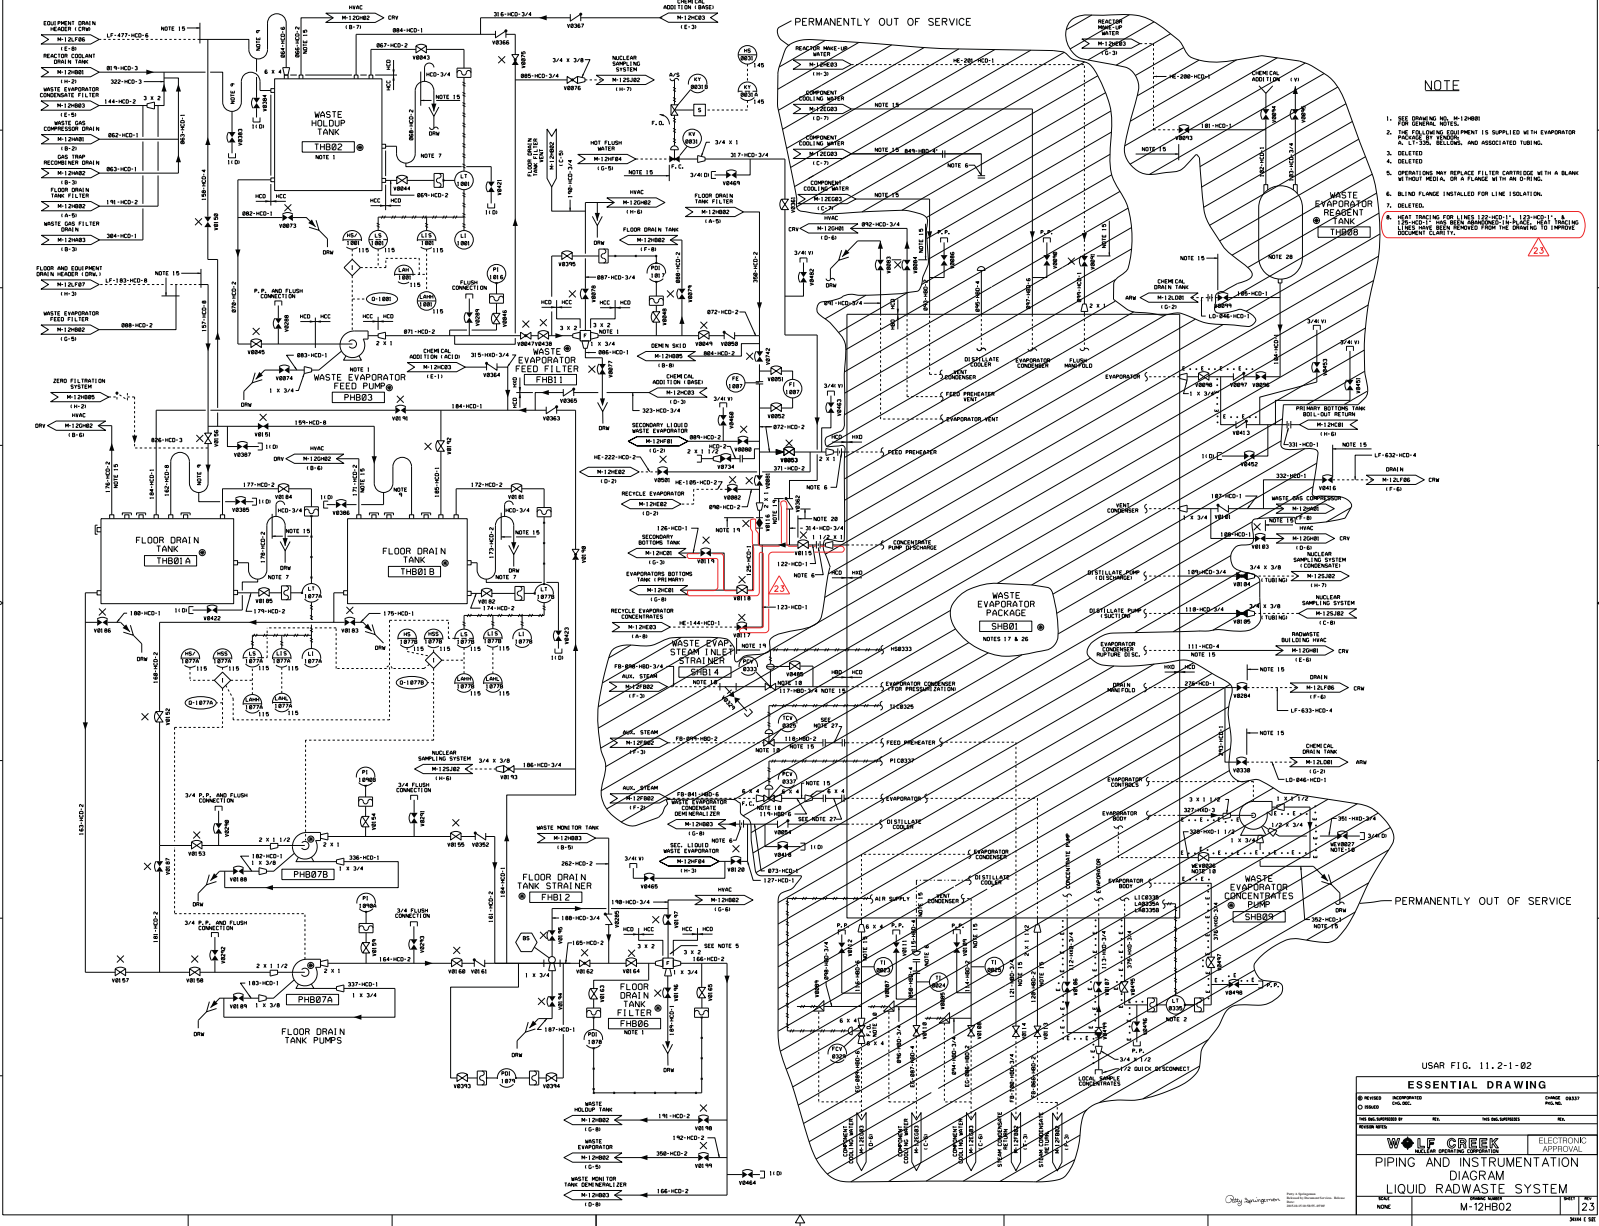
NOTE

1. SEE DRAWING NO. M-12HB00 FOR GENERAL NOTES.
2. THE FOLLOWING EQUIPMENT IS SUPPLIED WITH EVAPORATOR PACKAGE BY VENDOR: A. LT-335, BELLOWS, AND ASSOCIATED TUBING.
3. DELETED
4. DELETED
5. OPERATIONS MAY REPLACE FILTER CARTRIDGE WITH A BLANK WITHOUT MEDIA, OR A FLANGE WITH AN O-RING.
6. BLIND FLANGE INSTALLED FOR LINE ISOLATION.
7. DELETED.
8. HEAT TRACING FOR LINES 122-HCD-1", 123-HCD-1", & 125-HCD-1" HAS BEEN ABANDONED-IN-PLACE. HEAT TRACING LINES HAVE BEEN REMOVED FROM THE DRAWING TO IMPROVE DOCUMENT CLARITY.

PERMANENTLY OUT OF SERVICE

PERMANENTLY OUT OF SERVICE

WASTE HOLDUP TANK THB02
FLOOR DRAIN TANK THB01A
FLOOR DRAIN TANK THB01B
WASTE EVAPORATOR FEED PUMP PHB03
WASTE EVAPORATOR FEED FILTER FHB11
WASTE EVAPORATOR PACKAGE SHB01
WASTE EVAPORATOR REAGENT TANK THB08
WASTE EVAPORATOR CONCENTRATES PUMP SHB09
FLOOR DRAIN TANK STRAINER FHB12
FLOOR DRAIN TANK FILTER FHB06
FLOOR DRAIN TANK PUMPS PHB07A PHB07B
WASTE EVAP STEAM INLET STRAINER SHB14

USAR FIG. 11.2-1-02

ESSENTIAL DRAWING

WOLF CREEK NUCLEAR OPERATING CORPORATION

ELECTRONIC APPROVAL

PIPING AND INSTRUMENTATION DIAGRAM
LIQUID RADWASTE SYSTEM

M-12HB02

23